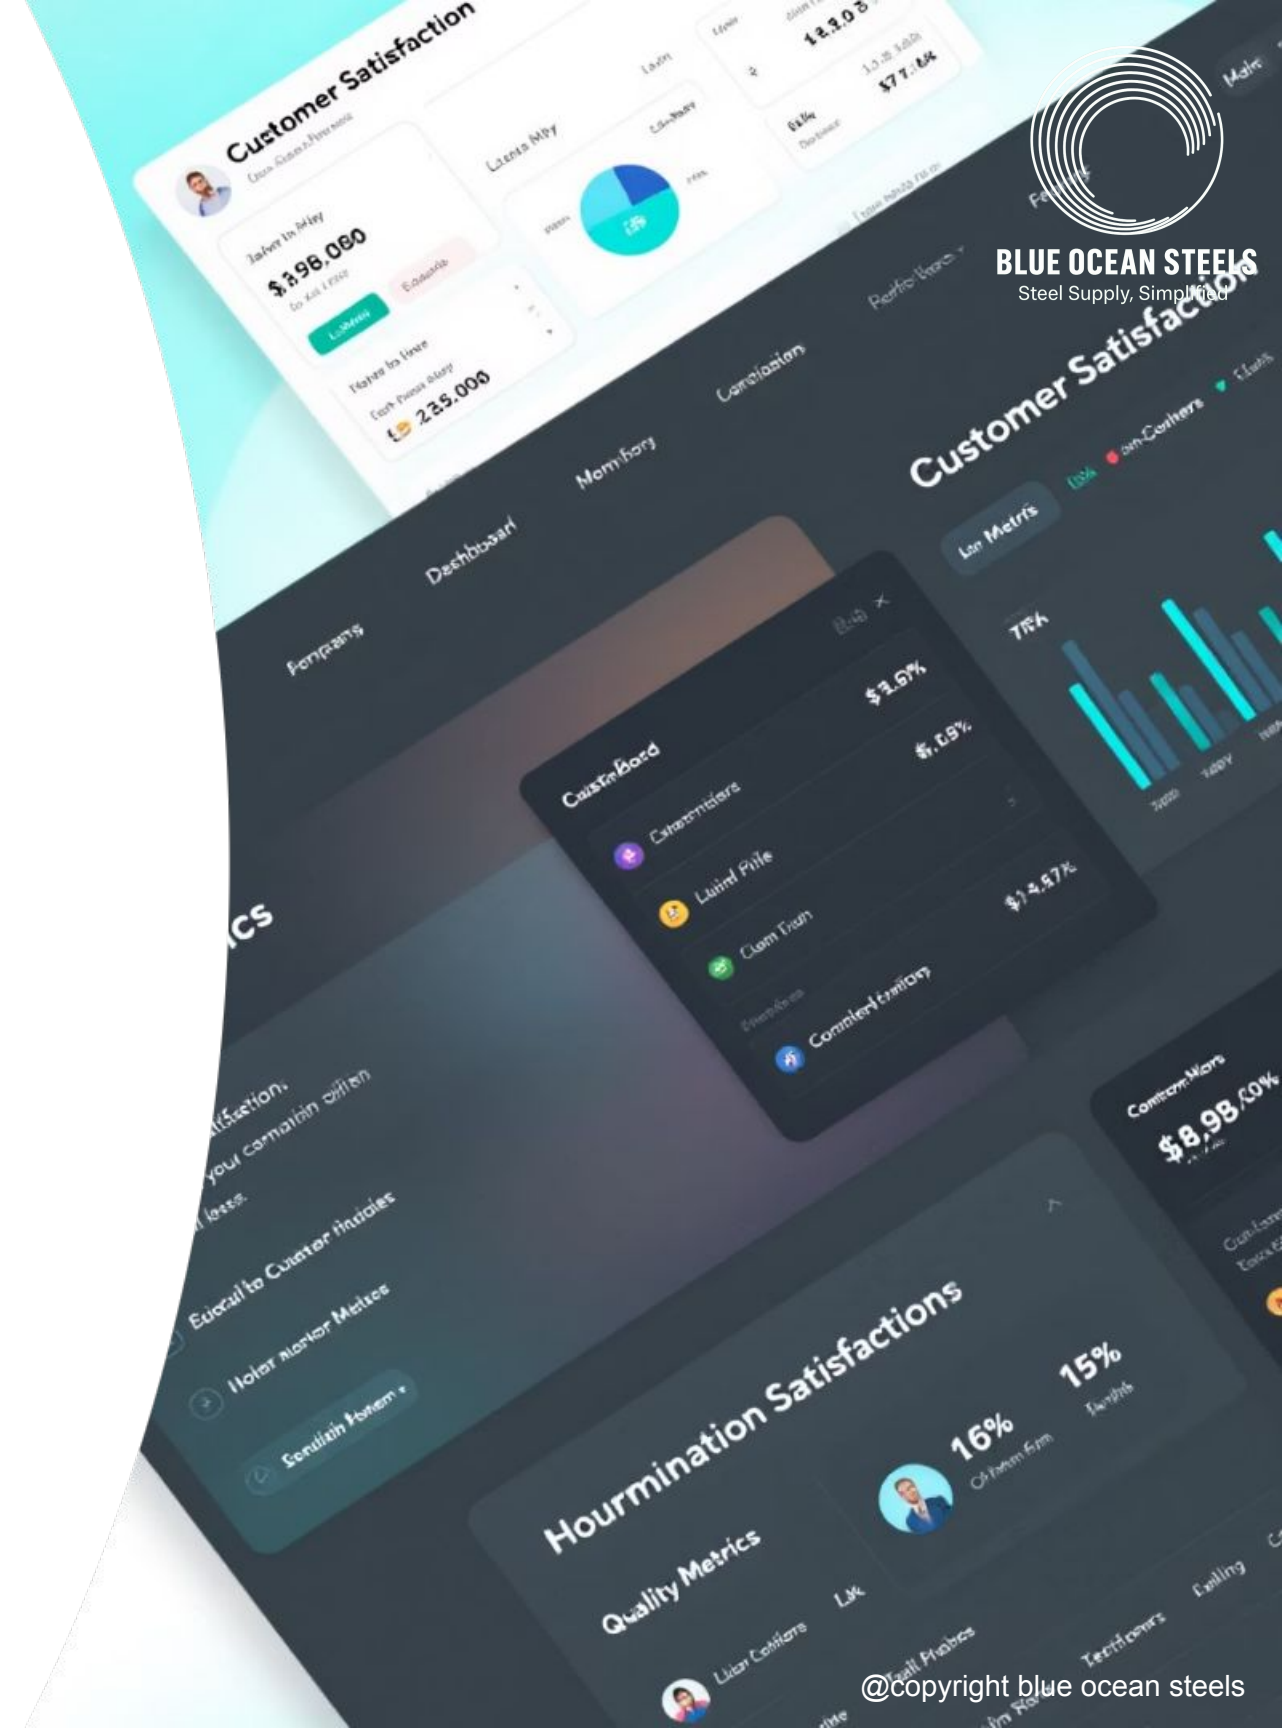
Customer Satisfaction

$398,080

235.000

Dashboard

Momfory

Comsiasion

BLUE OCEAN STEELS
Steel Supply, Simplified

Customer Satisfaction

Custerbord

Customiers

Luind Pille

Clam Tram

Commienteriong

$1.6%

$.05%

$14.57%

Eucul to Custor fraides

Holar morior Meitoe

Hourmination Satisfactions

Quality Metrics

16%

15%

$8,98.00%

@copyright blue ocean steels